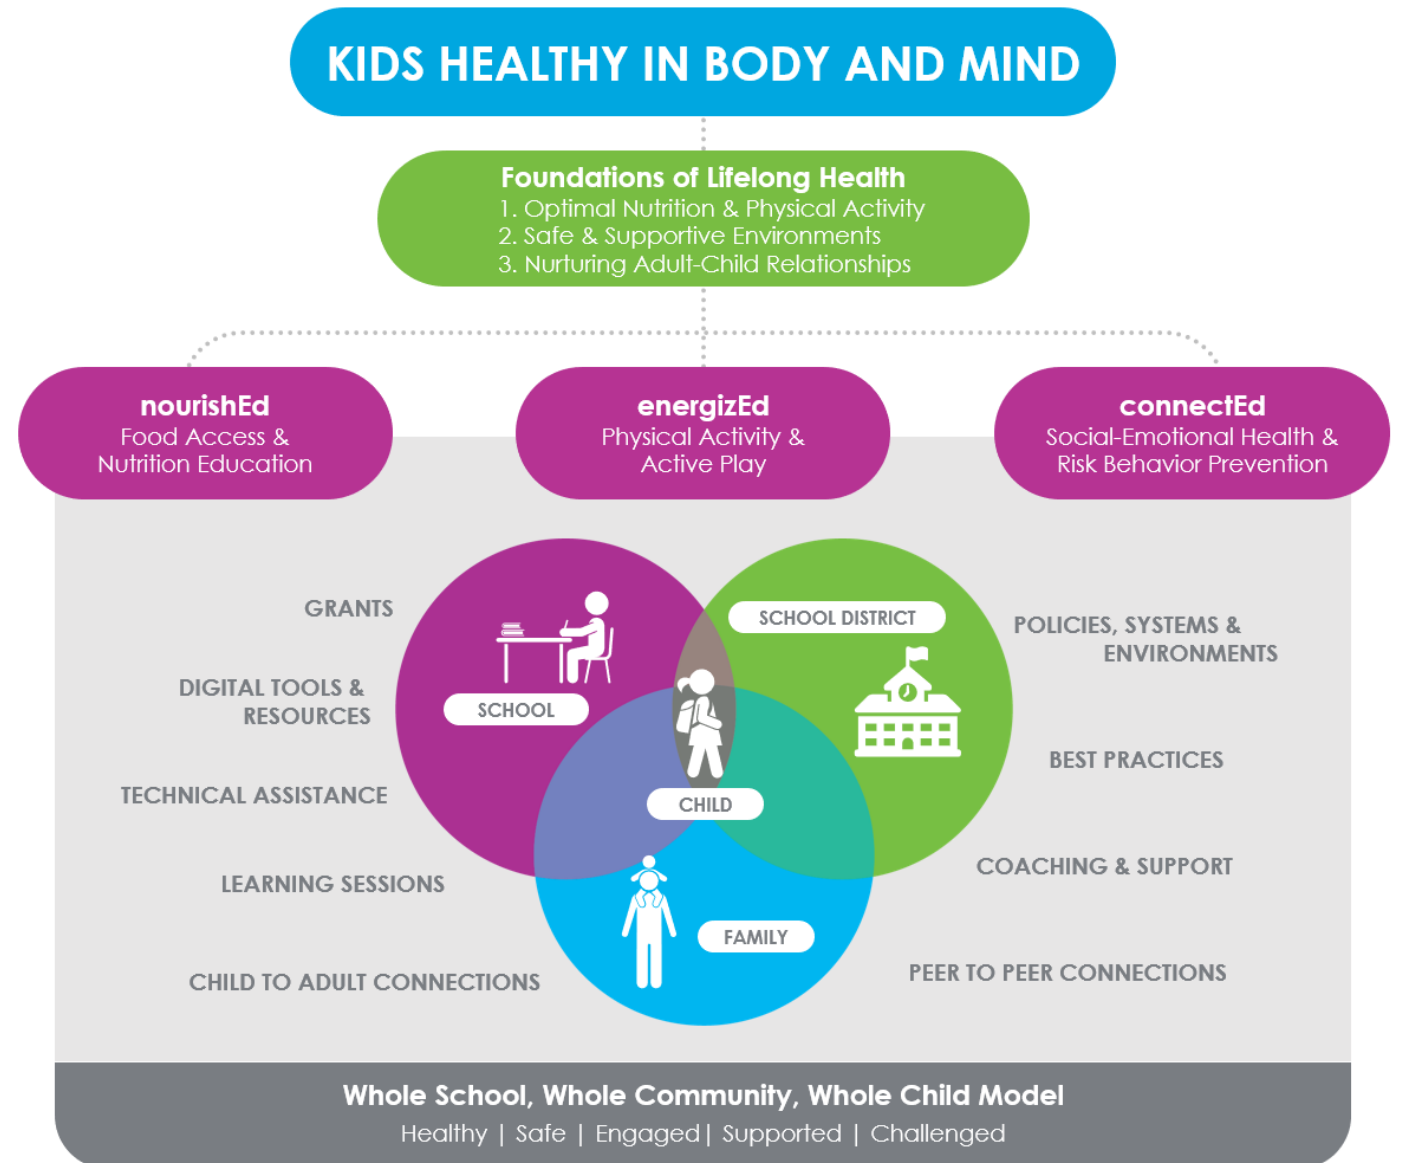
KIDS HEALTHY IN BODY AND MIND

Foundations of Lifelong Health
1. Optimal Nutrition & Physical Activity
2. Safe & Supportive Environments
3. Nurturing Adult-Child Relationships

nourishEd
Food Access & Nutrition Education

energizEd
Physical Activity & Active Play

connectEd
Social-Emotional Health & Risk Behavior Prevention

GRANTS

DIGITAL TOOLS & RESOURCES

TECHNICAL ASSISTANCE

LEARNING SESSIONS

CHILD TO ADULT CONNECTIONS

SCHOOL

SCHOOL DISTRICT

CHILD

FAMILY

POLICIES, SYSTEMS & ENVIRONMENTS

BEST PRACTICES

COACHING & SUPPORT

PEER TO PEER CONNECTIONS

Whole School, Whole Community, Whole Child Model
Healthy | Safe | Engaged | Supported | Challenged